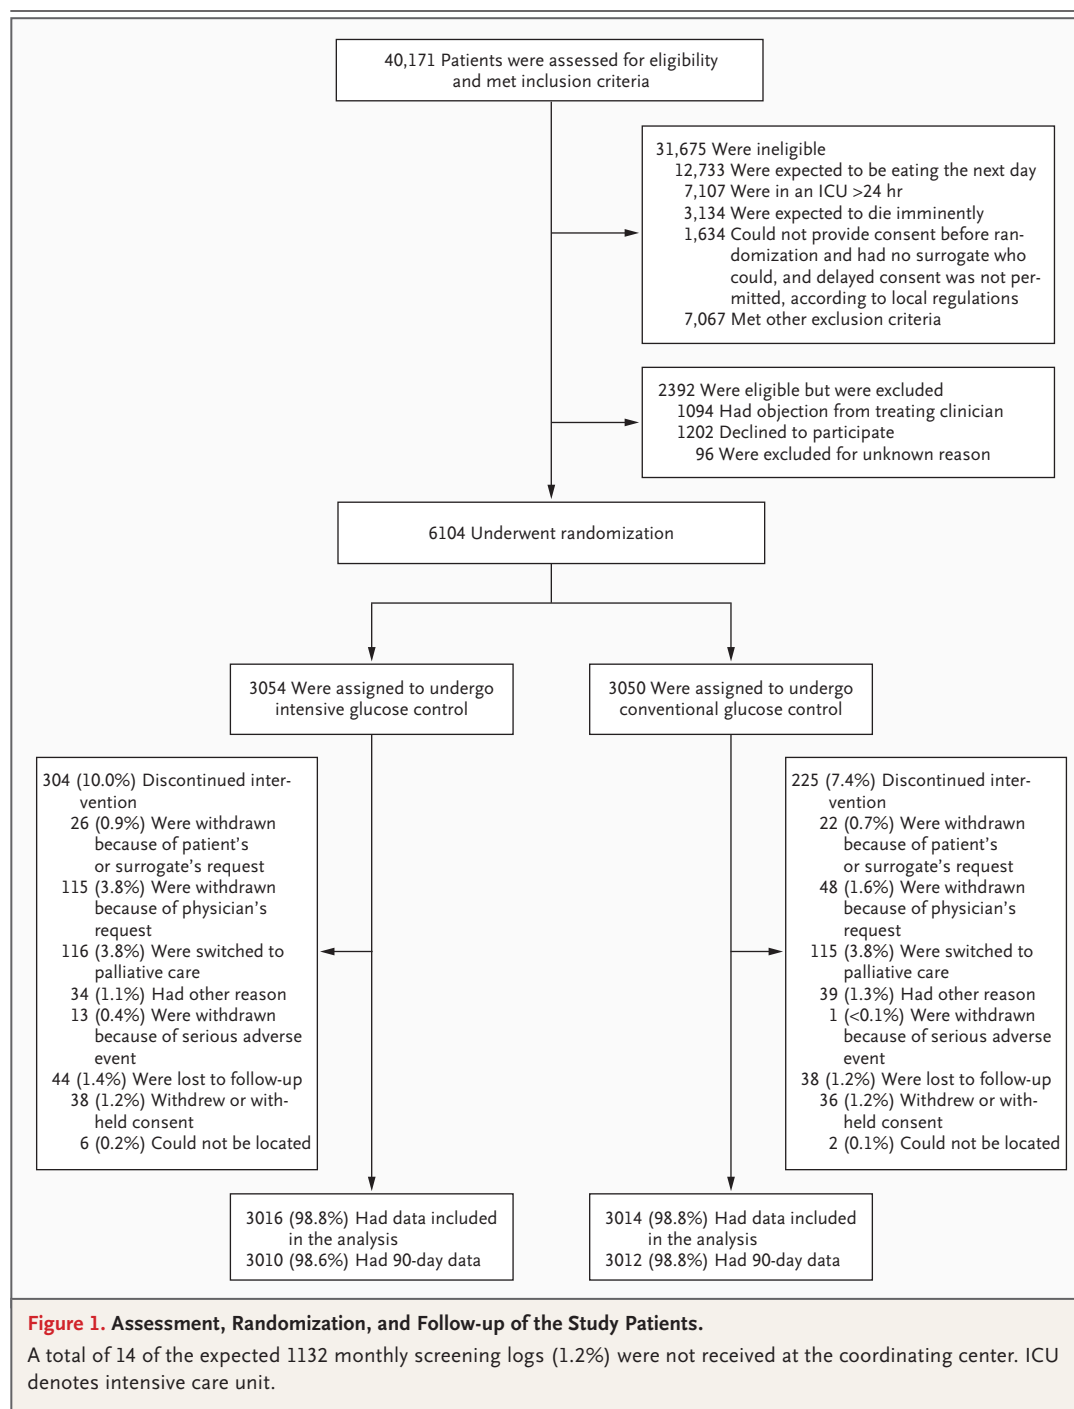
40,171 Patients were assessed for eligibility and met inclusion criteria

31,675 Were ineligible
12,733 Were expected to be eating the next day
7,107 Were in an ICU >24 hr
3,134 Were expected to die imminently
1,634 Could not provide consent before randomization and had no surrogate who could, and delayed consent was not permitted, according to local regulations
7,067 Met other exclusion criteria

2392 Were eligible but were excluded
1094 Had objection from treating clinician
1202 Declined to participate
96 Were excluded for unknown reason

6104 Underwent randomization

3054 Were assigned to undergo intensive glucose control

3050 Were assigned to undergo conventional glucose control

304 (10.0%) Discontinued intervention
26 (0.9%) Were withdrawn because of patient's or surrogate's request
115 (3.8%) Were withdrawn because of physician's request
116 (3.8%) Were switched to palliative care
34 (1.1%) Had other reason
13 (0.4%) Were withdrawn because of serious adverse event
44 (1.4%) Were lost to follow-up
38 (1.2%) Withdrew or withheld consent
6 (0.2%) Could not be located

225 (7.4%) Discontinued intervention
22 (0.7%) Were withdrawn because of patient's or surrogate's request
48 (1.6%) Were withdrawn because of physician's request
115 (3.8%) Were switched to palliative care
39 (1.3%) Had other reason
1 (<0.1%) Were withdrawn because of serious adverse event
38 (1.2%) Were lost to follow-up
36 (1.2%) Withdrew or withheld consent
2 (0.1%) Could not be located

3016 (98.8%) Had data included in the analysis
3010 (98.6%) Had 90-day data

3014 (98.8%) Had data included in the analysis
3012 (98.8%) Had 90-day data

Figure 1. Assessment, Randomization, and Follow-up of the Study Patients.
A total of 14 of the expected 1132 monthly screening logs (1.2%) were not received at the coordinating center. ICU denotes intensive care unit.